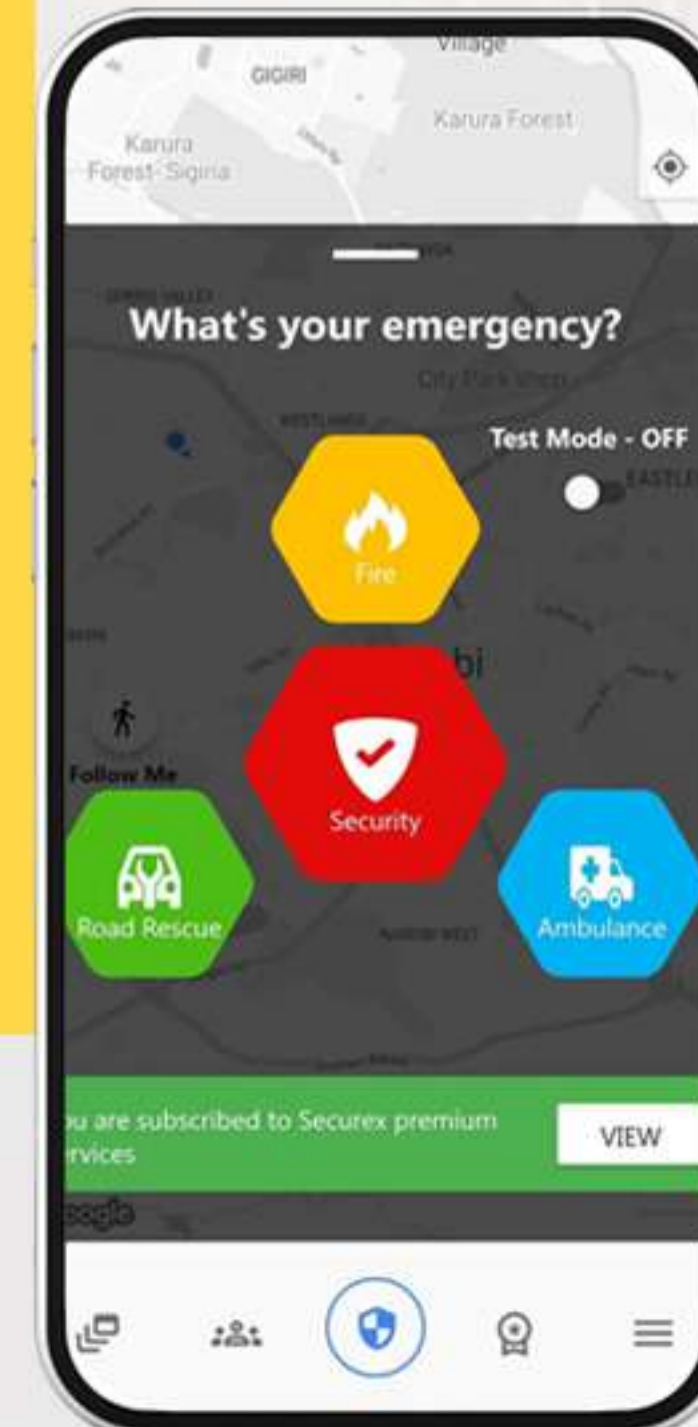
Village
GIGIRI
Karura Forest
Karura Forest-Sigiria

What's your emergency?

City Park
WESTLANDS
Test Mode - OFF

Fire

bi
Follow Me

Security

Road Rescue

Ambulance

u are subscribed to Securex premium rvices

VIEW

oogle